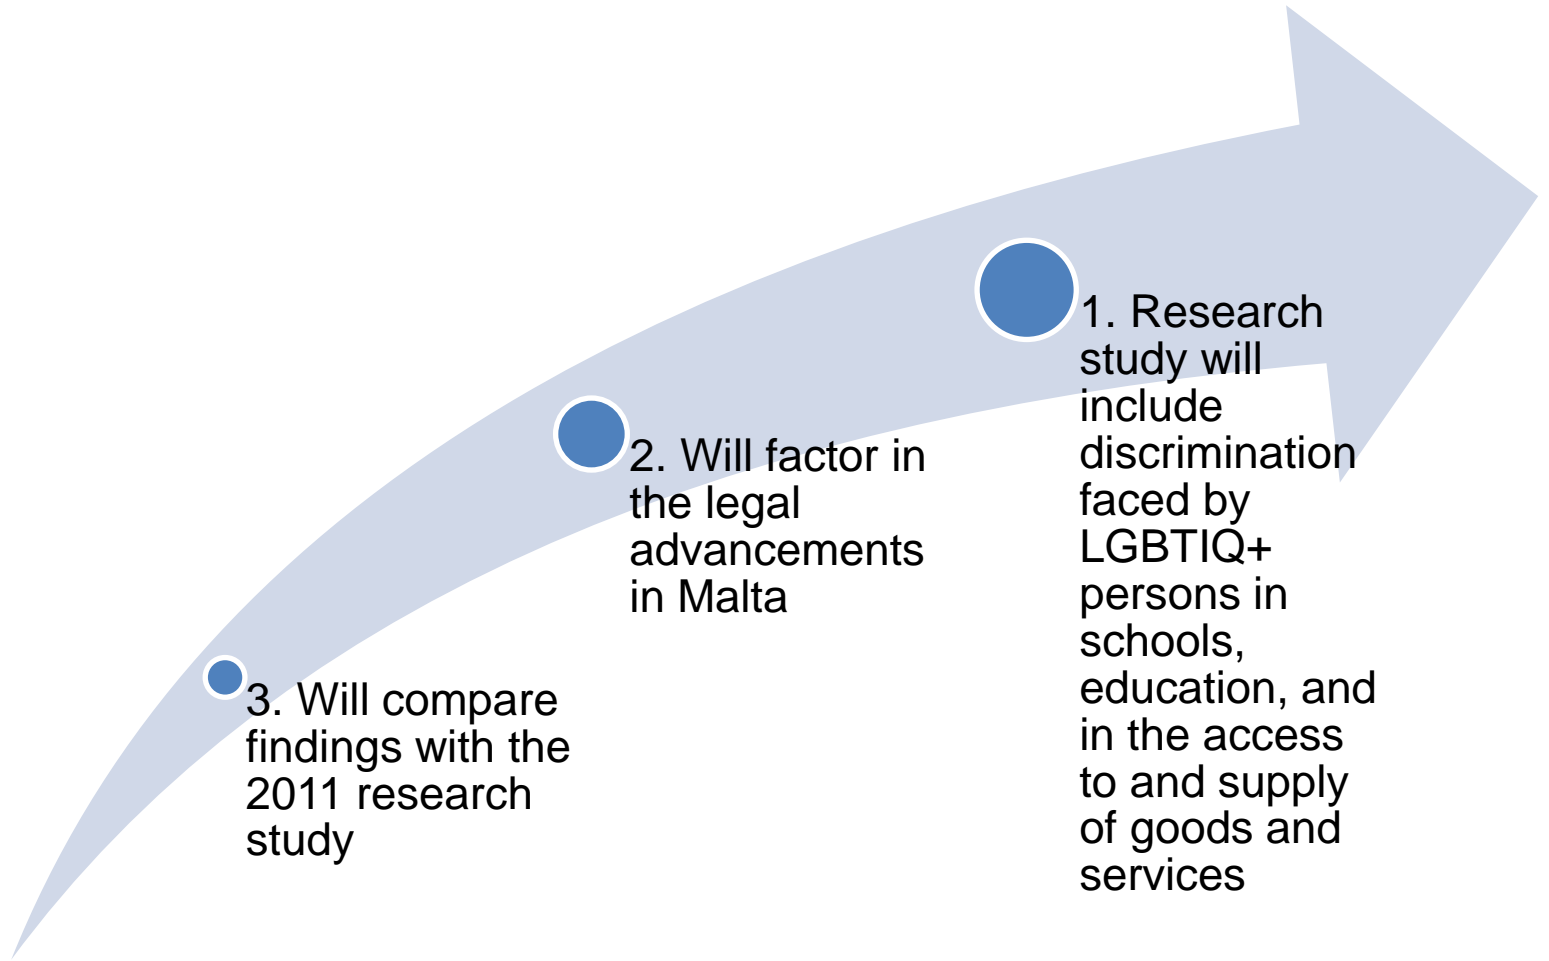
3. Will compare findings with the 2011 research study

2. Will factor in the legal advancements in Malta

1. Research study will include discrimination faced by LGBTIQ+ persons in schools, education, and in the access to and supply of goods and services